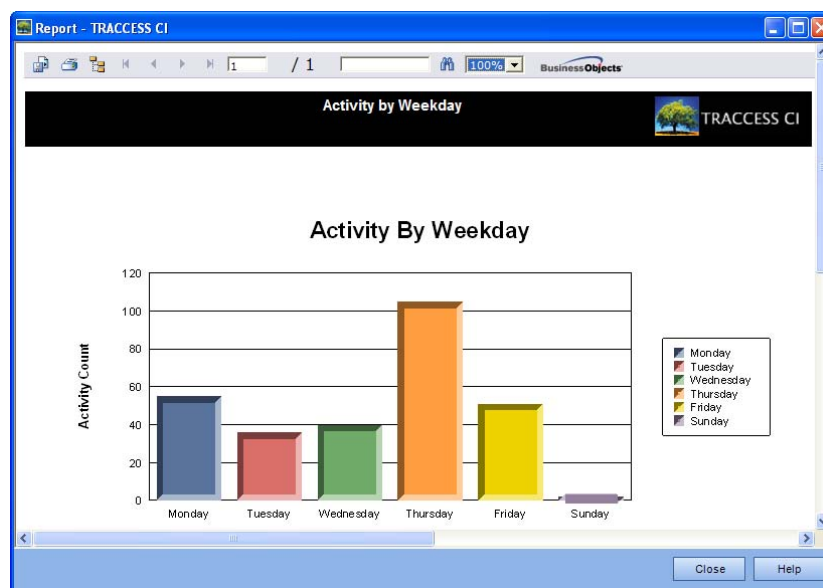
Report - TRACCESS CI

1 / 1 100% BusinessObjects

Activity by Weekday

TRACCESS CI

Activity By Weekday

Activity Count

120
100
80
60
40
20
0

Monday Tuesday Wednesday Thursday Friday Sunday

Monday
Tuesday
Wednesday
Thursday
Friday
Sunday

Close Help